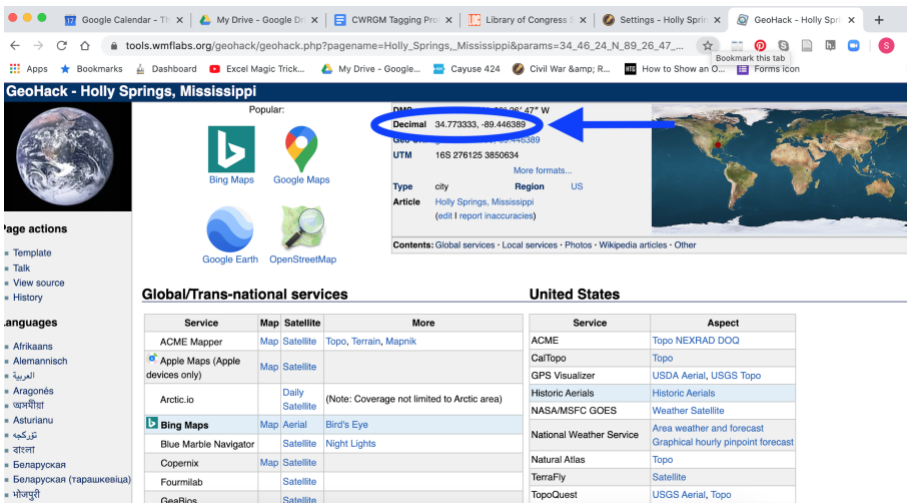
Google Calendar - Th ×
My Drive - Google Dr ×
CWRGM Tagging Pro ×
Library of Congress ×
Settings - Holly Sprin ×
GeoHack - Holly Sprin ×
+

tools.wmflabs.org/geohack/geohack.php?pagename=Holly_Springs,_Mississippi&params=34_46_24_N_89_26_47_...

Bookmark this tab

Apps  Bookmarks  Dashboard  Excel Magic Trick...  My Drive - Google...  Cayuse 424  Civil War &amp; R...  How to Show an O...  Forms icon

GeoHack - Holly Springs, Mississippi

Popular:

Bing Maps  Google Maps

Google Earth  OpenStreetMap

DMS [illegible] 26' 47" W
Decimal 34.773333, -89.446389
Geo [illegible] 89.446389
UTM 16S 276125 3850634
More formats...
Type city  Region US
Article Holly Springs, Mississippi
(edit | report inaccuracies)

Contents: Global services · Local services · Photos · Wikipedia articles · Other

Page actions
Template
Talk
View source
History

Languages
Afrikaans
Alemannisch
العربية
Aragonés
অসমীয়া
Asturianu
تۆرکجه
বাংলা
Беларуская
Беларуская (тарашкевіца)
भोजपुरी

Global/Trans-national services

| Service | Map | Satellite | More |
|---|---|---|---|
| ACME Mapper | Map | Satellite | Topo, Terrain, Mapnik |
| Apple Maps (Apple devices only) | Map | Satellite | |
| Arctic.io | | Daily Satellite | (Note: Coverage not limited to Arctic area) |
| Bing Maps | Map | Aerial | Bird's Eye |
| Blue Marble Navigator | | Satellite | Night Lights |
| Copernix | Map | Satellite | |
| Fourmilab | | Satellite | |
| GeaBios | | Satellite | |

United States

| Service | Aspect |
|---|---|
| ACME | Topo NEXRAD DOQ |
| CalTopo | Topo |
| GPS Visualizer | USDA Aerial, USGS Topo |
| Historic Aerials | Historic Aerials |
| NASA/MSFC GOES | Weather Satellite |
| National Weather Service | Area weather and forecast Graphical hourly pinpoint forecast |
| Natural Atlas | Topo |
| TerraFly | Satellite |
| TopoQuest | USGS Aerial, Topo |